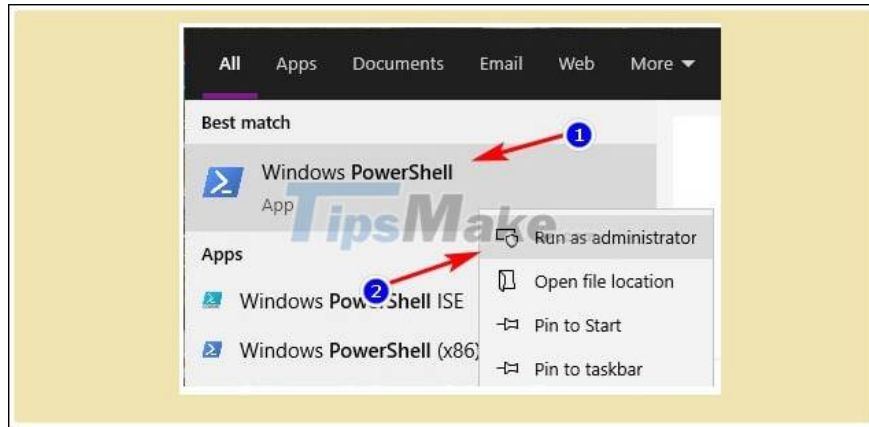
All Apps Documents Email Web More

Best match

Windows PowerShell
App

1

TipsMake

Apps

2

Run as administrator

Windows PowerShell ISE

Open file location

Pin to Start

Windows PowerShell (x86)

Pin to taskbar